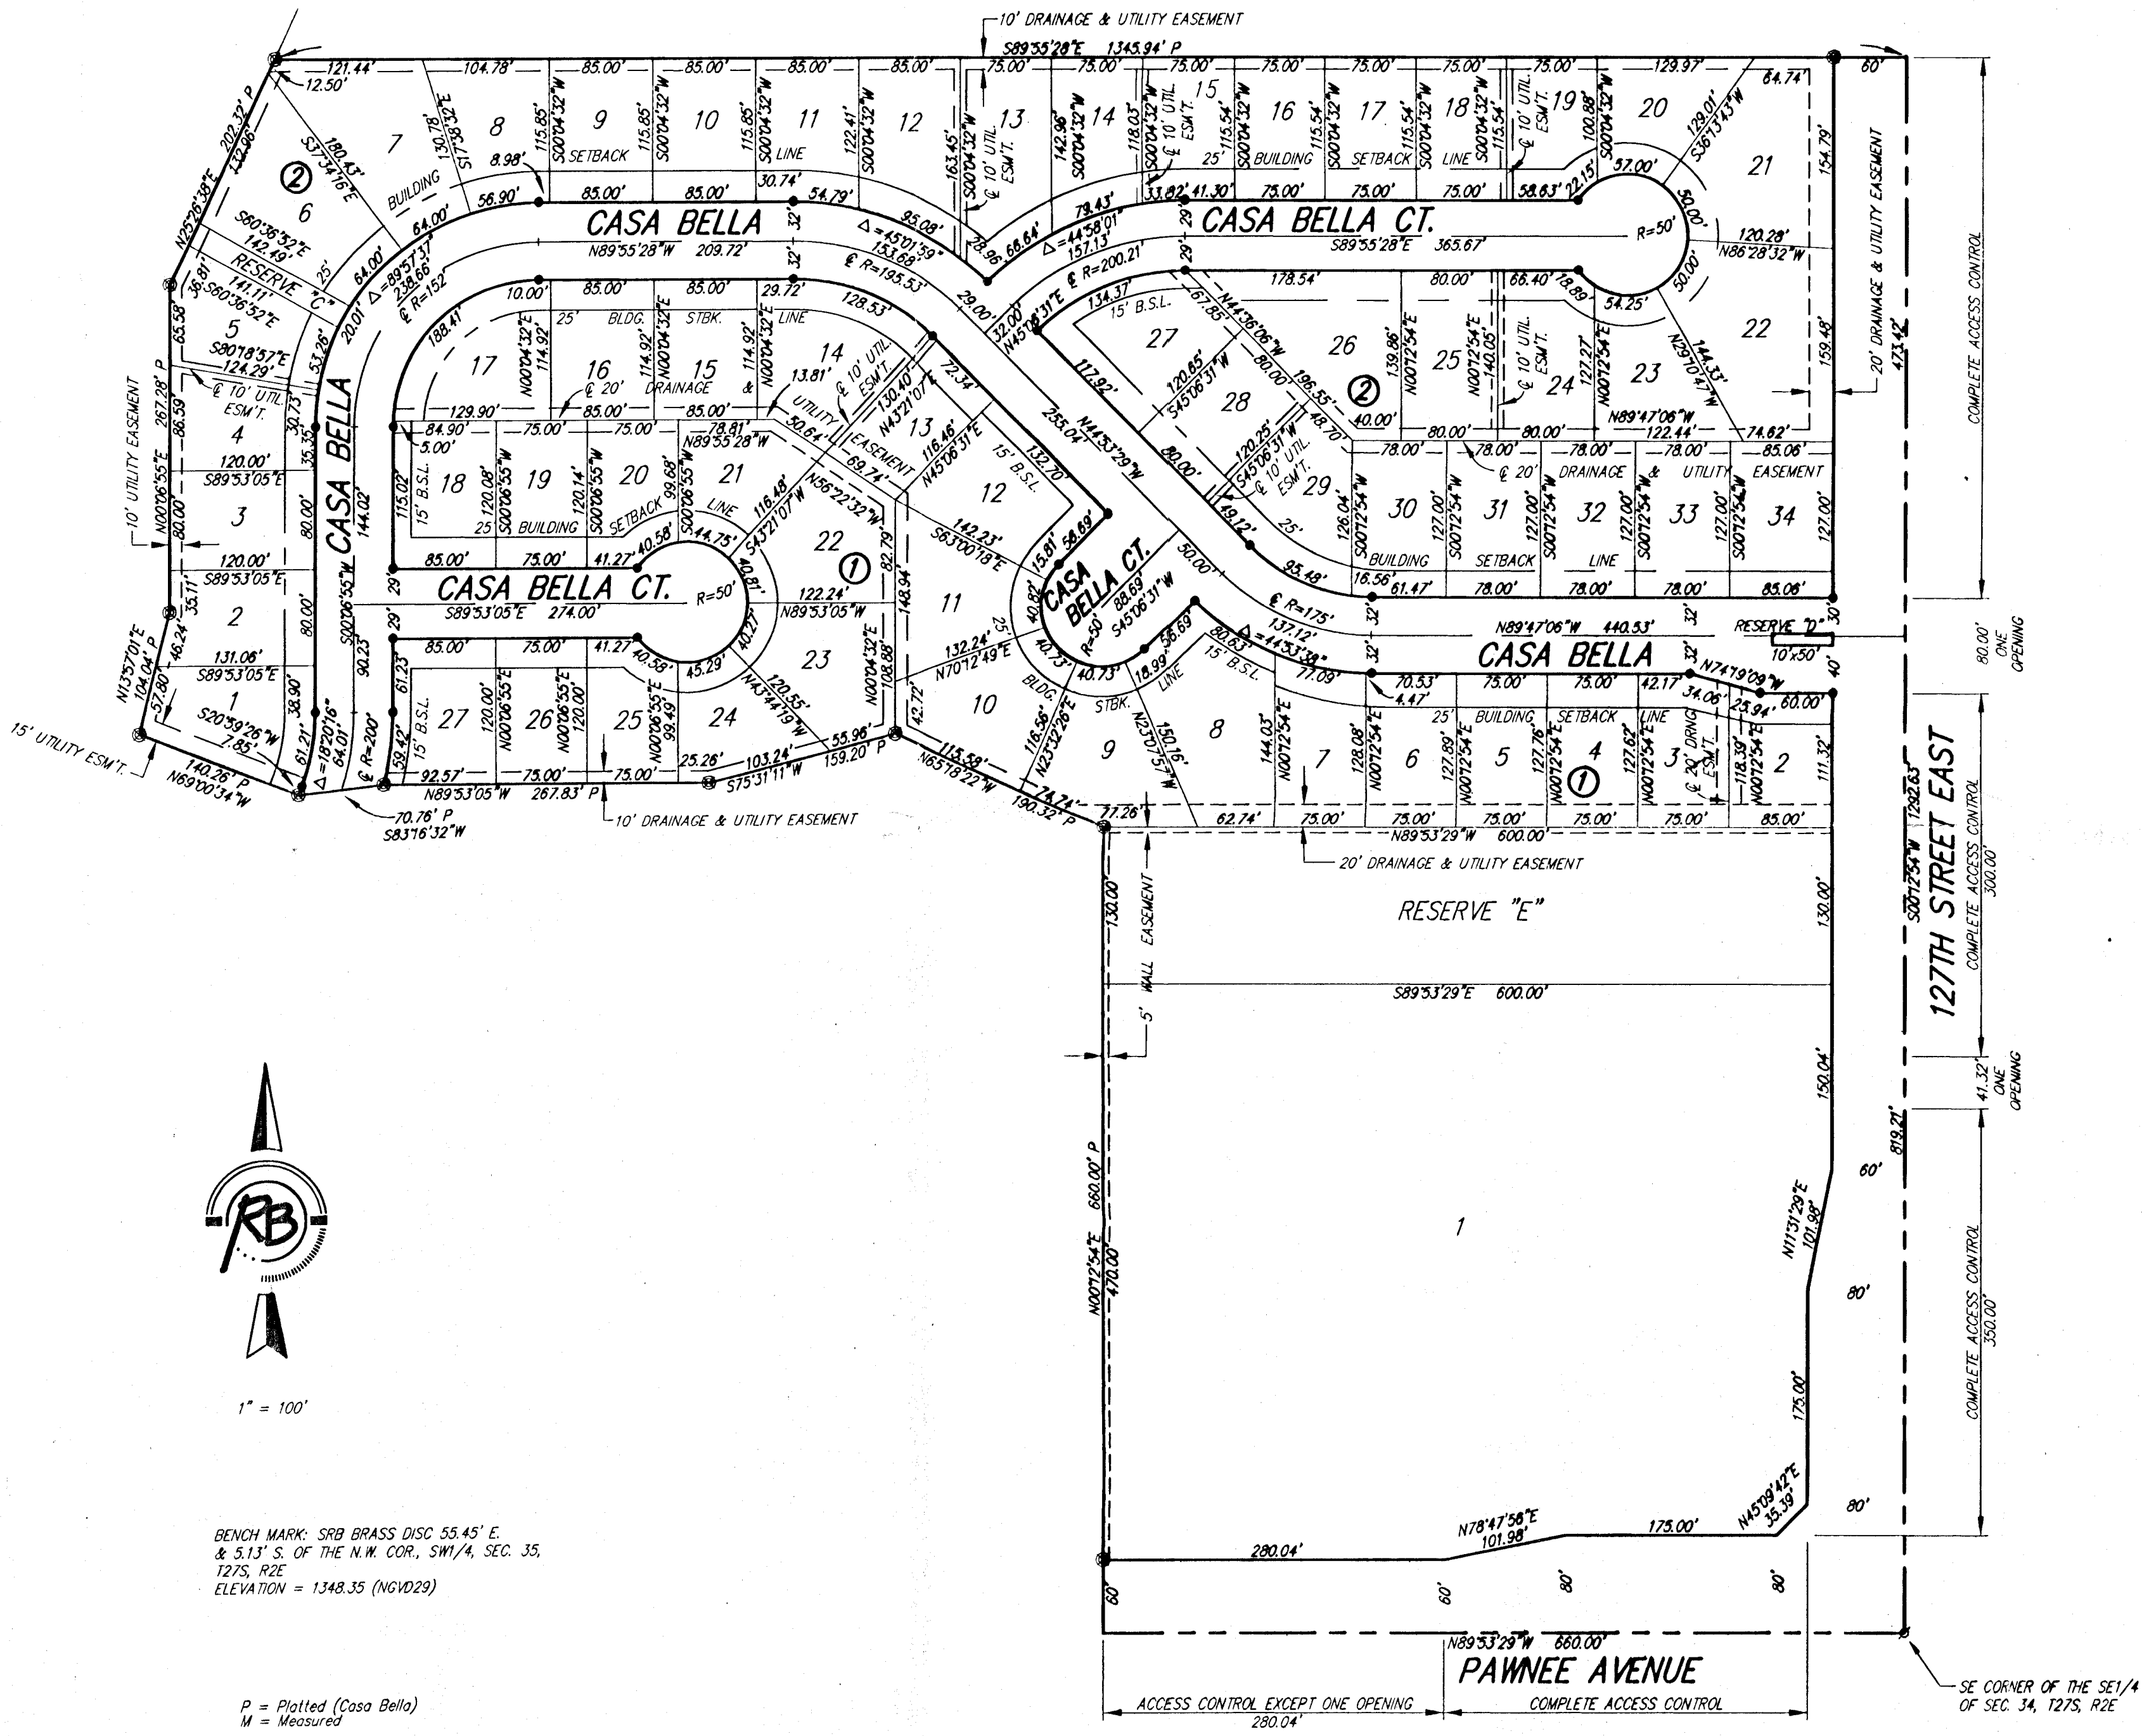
10' DRAINAGE & UTILITY EASEMENT
S89°55'28"E 1345.94' P

CASA BELLA
CASA BELLA CT.
CASA BELLA
CASA BELLA CT.
CASA BELLA CT.
CASA BELLA

RESERVE "C"
RESERVE "D"
RESERVE "E"

10' UTILITY EASEMENT
15' UTILITY ESM'T.
10' DRAINAGE & UTILITY EASEMENT
20' DRAINAGE & UTILITY EASEMENT
20' DRAINAGE & UTILITY EASEMENT
5' WALL EASEMENT

127TH STREET EAST
COMPLETE ACCESS CONTROL 473.42'
80.00' ONE OPENING
COMPLETE ACCESS CONTROL 300.00'
41.32' ONE OPENING
COMPLETE ACCESS CONTROL 350.00'
S00°12'54"W 1292.63'
819.21'

N89°53'29"W 660.00'
PAWNEE AVENUE
ACCESS CONTROL EXCEPT ONE OPENING 280.04'
COMPLETE ACCESS CONTROL

SE CORNER OF THE SE1/4 OF SEC. 34, T27S, R2E

1" = 100'

BENCH MARK: SRB BRASS DISC 55.45' E. & 5.13' S. OF THE N.W. COR., SW1/4, SEC. 35, T27S, R2E
ELEVATION = 1348.35 (NGVD29)

P = Platted (Casa Bella)
M = Measured

S89°53'29"E 600.00'
N89°53'29"W 600.00'
N00°12'54"E 660.00' P 470.00
130.00'
N11°31'29"E 101.98'
N45°09'42"E 35.39'
N78°47'58"E 101.98'
280.04'
175.00'
150.04'
175.00'
130.00'
60' 80' 80' 60' 80' 80' 60'
1

N89°55'28"W 209.72'
S89°55'28"E 365.67'
N89°53'05"W 267.83' P
S89°53'05"E 274.00'
N89°53'05"W
N89°47'06"W 440.53'
N89°47'06"W 122.44'
N89°55'28"W
N74°19'09"W
S83°16'32"W 70.76' P
N69°00'34"W 140.26' P
S75°31'11"W 159.20' P
N65°18'22"W 190.32' P
N13°57'01"E 104.04' P
N00°06'55"E 267.28' P
N25°26'38"E 202.37' P
S37°34'16"E 180.43'
S60°36'32"E 142.49'
S60°36'52"E 141.11'
S80°18'57"E 124.29'
S89°53'05"E 120.00'
S89°53'05"E 120.00'
S89°53'05"E 131.06'
S20°59'26"W 7.85'
S17°38'32"E
S36°13'43"W 129.01'
N86°28'32"W 120.28'
N29°10'47"W 144.33'
N44°36'06"W
N45°08'31"E
N44°53'29"W 255.04'
S45°06'31"W 120.65'
S45°06'31"W 120.25'
S45°06'31"W 88.69'
N45°06'31"E 116.46'
N43°21'07"E 130.40'
N56°22'32"W 69.74'
S43°21'07"W 116.48'
S63°00'18"E 142.23'
N70°12'49"E 132.24'
N43°44'19"W 120.55'
N23°32'26"E 116.56'
N23°07'57"W 150.16'
Δ=89°57'37" 238.66'
Δ=45°01'59" 153.68'
Δ=44°58'01" 157.13'
Δ=44°53'38" 137.12'
Δ=18°20'16" 64.01'
℄ R=152'
℄ R=195.53'
℄ R=200.21'
℄ R=175'
℄ R=200'
R=50'
25' BUILDING SETBACK LINE
25' BLDG. STBK. LINE
15' B.S.L.
℄ 10' UTIL. ESM'T.
℄ 20' DRAINAGE & UTILITY EASEMENT
℄ 20' DRNG. ESM'T.
10'x50'